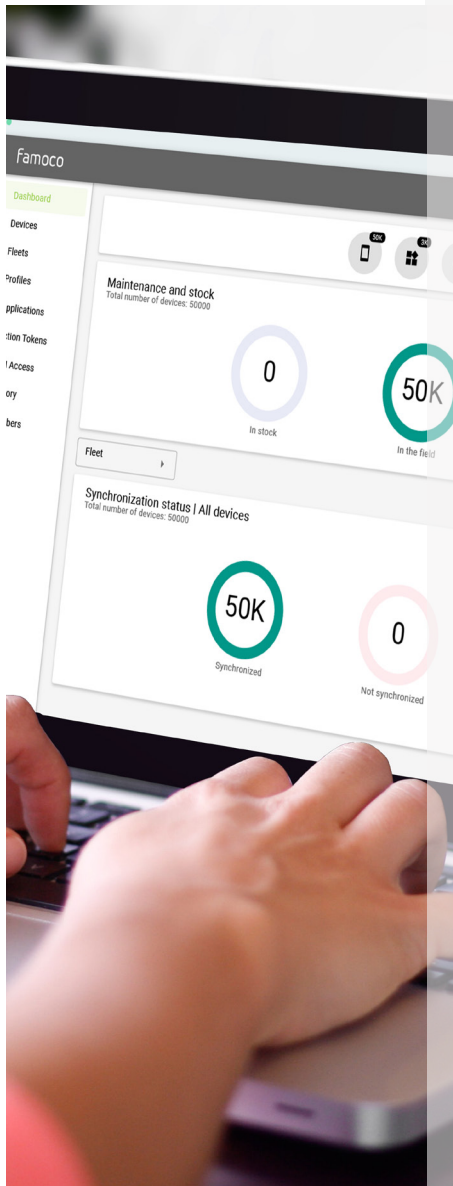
famoco

Dashboard
Devices
Fleets
Profiles
pplications
tion Tokens
Access
ory
bers

50K
3K

Maintenance and stock
Total number of devices: 50000

0
In stock

50K
In the field

Fleet

Synchronization status | All devices
Total number of devices: 50000

50K
Synchronized

0
Not synchronized